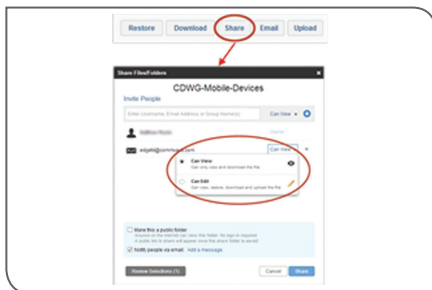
Restore Download Share Email Upload

Share Files/Folders ×

CDWG-Mobile-Devices

Invite People

Enter Usernames, Email Address or Group Name(s) Can View

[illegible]

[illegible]@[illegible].com Can View ×

Can View
Can only view and download the file

Can Edit
Can view, delete, download and upload the file

Make this a public folder
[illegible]

Notify people via email Add a message

Review Selections (1) Cancel Share